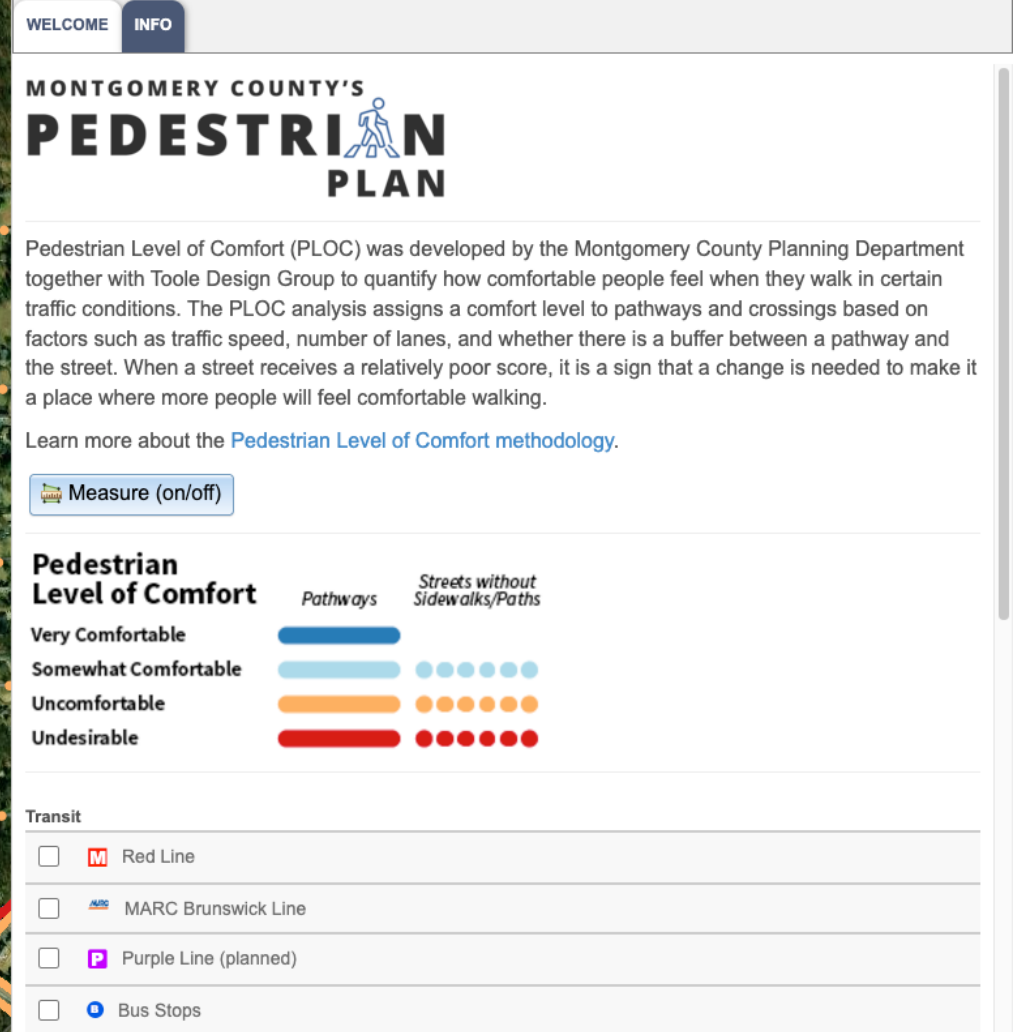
WELCOME INFO

MONTGOMERY COUNTY'S
PEDESTRIAN
PLAN

Pedestrian Level of Comfort (PLOC) was developed by the Montgomery County Planning Department together with Toole Design Group to quantify how comfortable people feel when they walk in certain traffic conditions. The PLOC analysis assigns a comfort level to pathways and crossings based on factors such as traffic speed, number of lanes, and whether there is a buffer between a pathway and the street. When a street receives a relatively poor score, it is a sign that a change is needed to make it a place where more people will feel comfortable walking.

Learn more about the Pedestrian Level of Comfort methodology.

Measure (on/off)

Pedestrian Level of Comfort

| | Pathways | Streets without Sidewalks/Paths |
|---|---|---|
| Very Comfortable | | |
| Somewhat Comfortable | | |
| Uncomfortable | | |
| Undesirable | | |

Transit

M Red Line

MARC MARC Brunswick Line

P Purple Line (planned)

Bus Stops